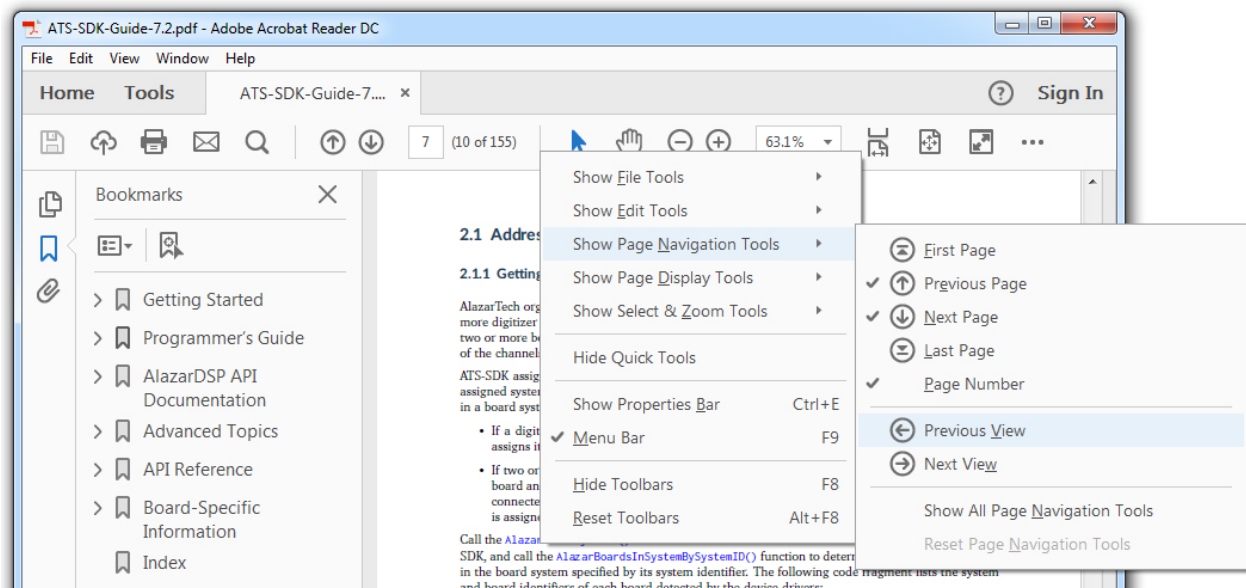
ATS-SDK-Guide-7.2.pdf - Adobe Acrobat Reader DC

File Edit View Window Help

Home Tools ATS-SDK-Guide-7.... ×

Sign In

7 (10 of 155) 63.1%

Bookmarks

Getting Started
Programmer's Guide
AlazarDSP API Documentation
Advanced Topics
API Reference
Board-Specific Information
Index

2.1 Addres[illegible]

2.1.1 Getting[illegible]

AlazarTech org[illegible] more digitizer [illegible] two or more bo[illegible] of the channel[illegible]

ATS-SDK assig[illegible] assigned syster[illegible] in a board syst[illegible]

• If a digit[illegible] assigns i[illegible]

• If two or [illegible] board an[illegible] connecte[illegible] is assign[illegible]

Call the Alazar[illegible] SDK, and call the AlazarBoardsInSystemBySystemID() function to deter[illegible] in the board system specified by its system identifier. The following code fragment lists the system and board identifiers of each board detected by the device drivers:

Show File Tools
Show Edit Tools
Show Page Navigation Tools
Show Page Display Tools
Show Select & Zoom Tools
Hide Quick Tools
Show Properties Bar Ctrl+E
Menu Bar F9
Hide Toolbars F8
Reset Toolbars Alt+F8

First Page
Previous Page
Next Page
Last Page
Page Number
Previous View
Next View
Show All Page Navigation Tools
Reset Page Navigation Tools